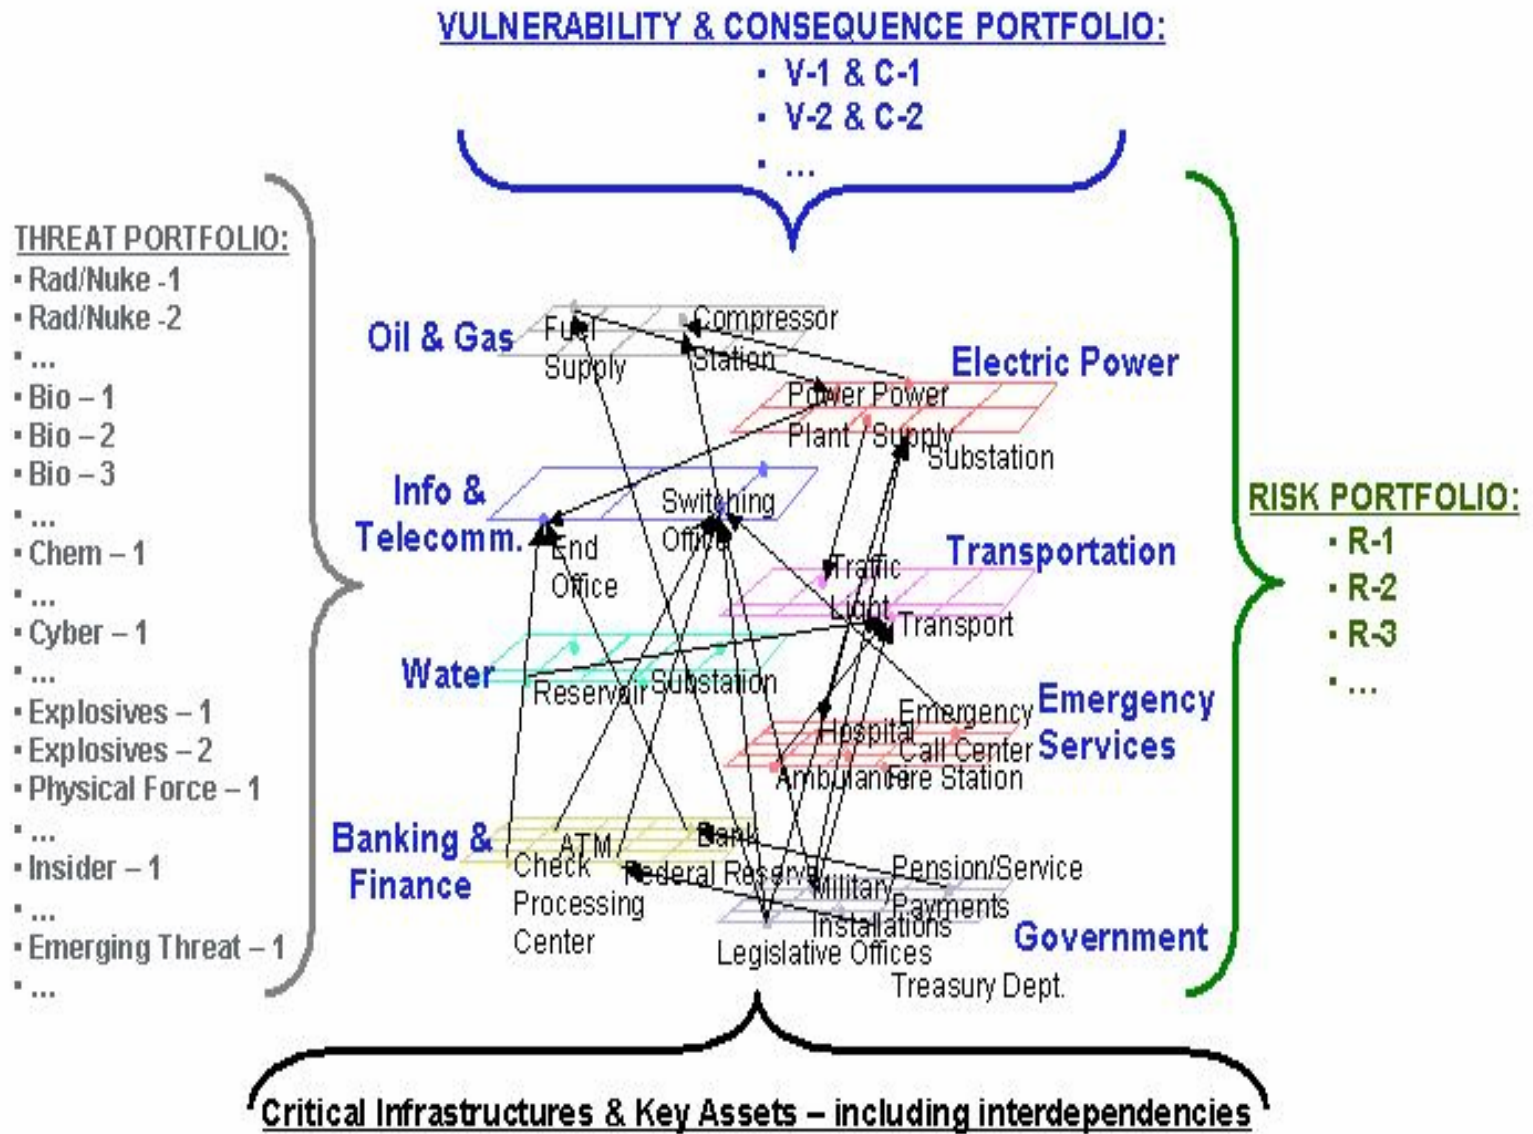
VULNERABILITY & CONSEQUENCE PORTFOLIO:
• V-1 & C-1
• V-2 & C-2
• ...

THREAT PORTFOLIO:
• Rad/Nuke -1
• Rad/Nuke -2
• ...
• Bio – 1
• Bio – 2
• Bio – 3
• ...
• Chem – 1
• ...
• Cyber – 1
• ...
• Explosives – 1
• Explosives – 2
• Physical Force – 1
• ...
• Insider – 1
• ...
• Emerging Threat – 1
• ...

Oil & Gas
Fuel Supply
Compressor Station
Electric Power
Power Plant
Power Supply
Substation
Info & Telecomm.
Switching Office
End Office
Transportation
Traffic Light
Transport
Water
Reservoir
Substation
Emergency Services
Hospital
Emergency Call Center
Ambulance
Fire Station
Banking & Finance
ATM
Bank
Check Processing Center
Federal Reserve
Military Installations
Pension/Service Payments
Legislative Offices
Treasury Dept.
Government

RISK PORTFOLIO:
• R-1
• R-2
• R-3
• ...

Critical Infrastructures & Key Assets – including interdependencies